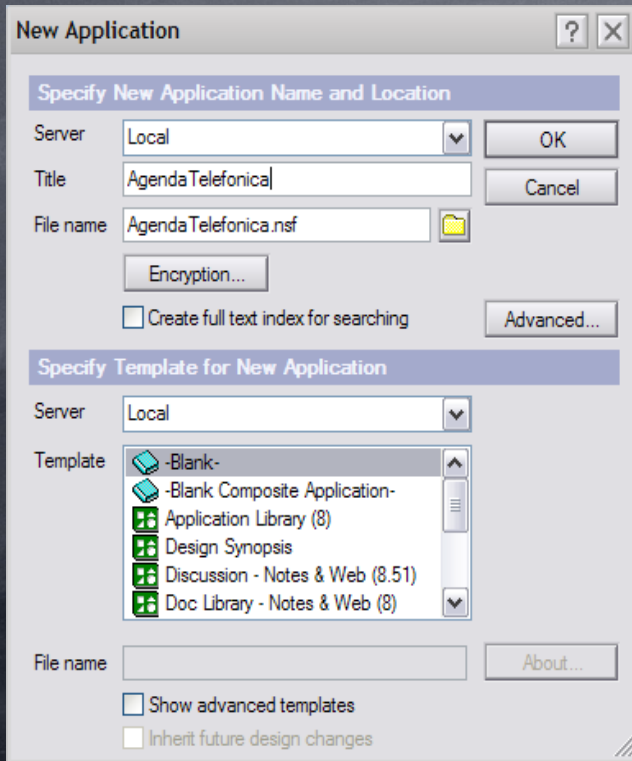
New Application

?

Specify New Application Name and Location

Server
Local
OK

Title
AgendaTelefonica
Cancel

File name
AgendaTelefonica.nsf

Encryption...

Create full text index for searching
Advanced...

Specify Template for New Application

Server
Local

Template
-Blank-
-Blank Composite Application-
Application Library (8)
Design Synopsis
Discussion - Notes & Web (8.51)
Doc Library - Notes & Web (8)

File name
About...

Show advanced templates

Inherit future design changes